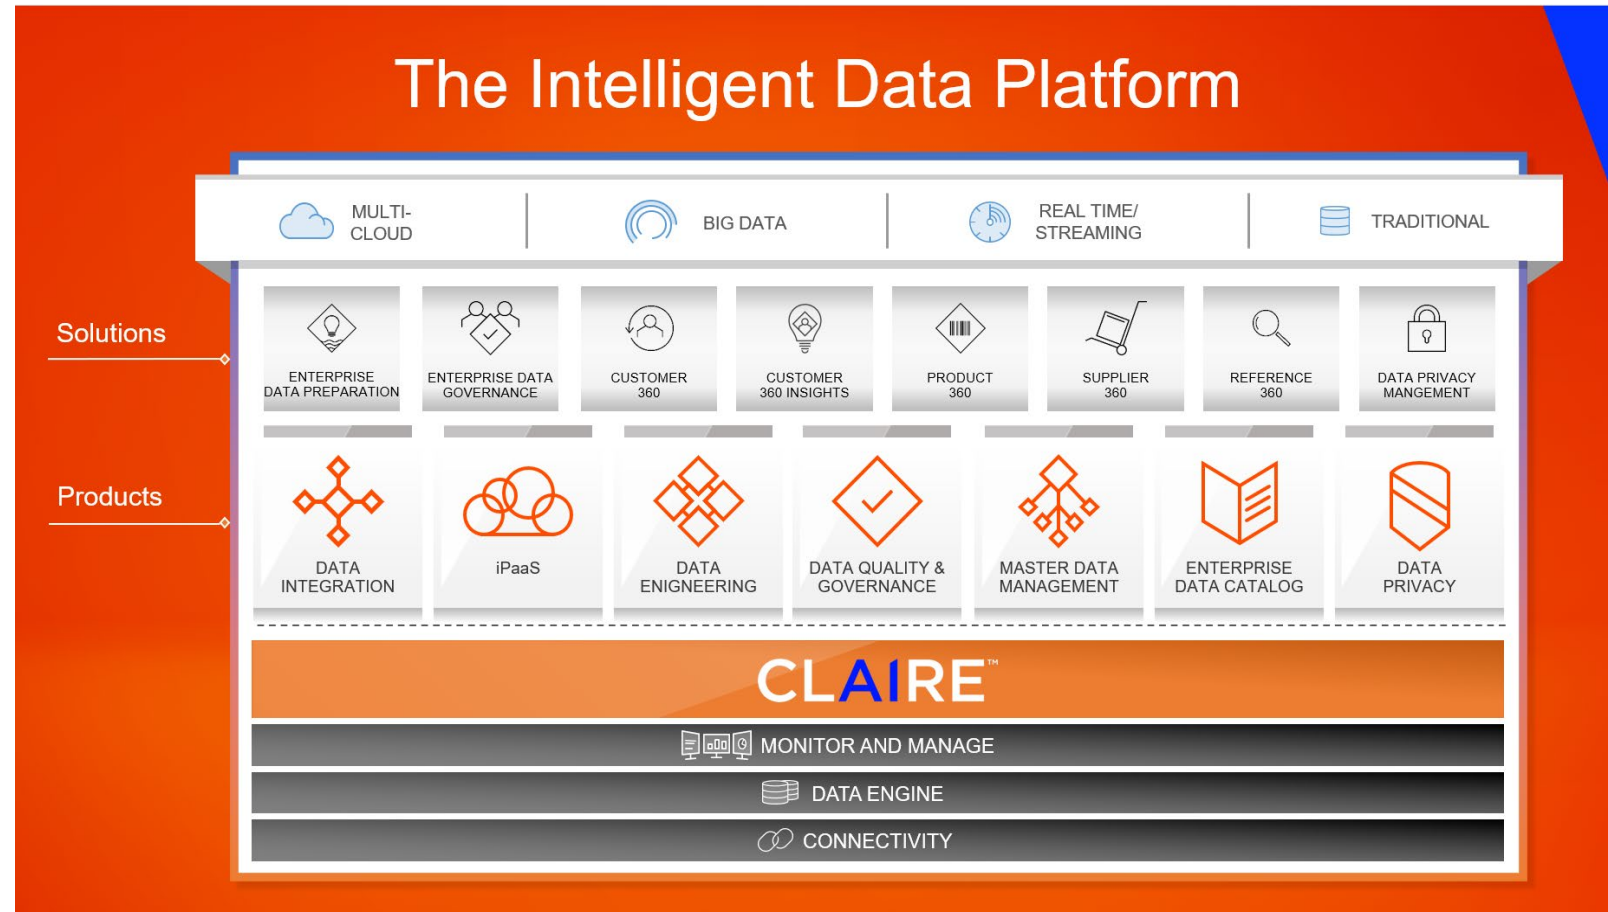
The Intelligent Data Platform

MULTI-CLOUD

BIG DATA

REAL TIME/ STREAMING

TRADITIONAL

Solutions

Products

ENTERPRISE DATA PREPARATION

ENTERPRISE DATA GOVERNANCE

CUSTOMER 360

CUSTOMER 360 INSIGHTS

PRODUCT 360

SUPPLIER 360

REFERENCE 360

DATA PRIVACY MANGEMENT

DATA INTEGRATION

iPaaS

DATA ENIGNEERING

DATA QUALITY & GOVERNANCE

MASTER DATA MANAGEMENT

ENTERPRISE DATA CATALOG

DATA PRIVACY

CLAIRE™

MONITOR AND MANAGE

DATA ENGINE

CONNECTIVITY